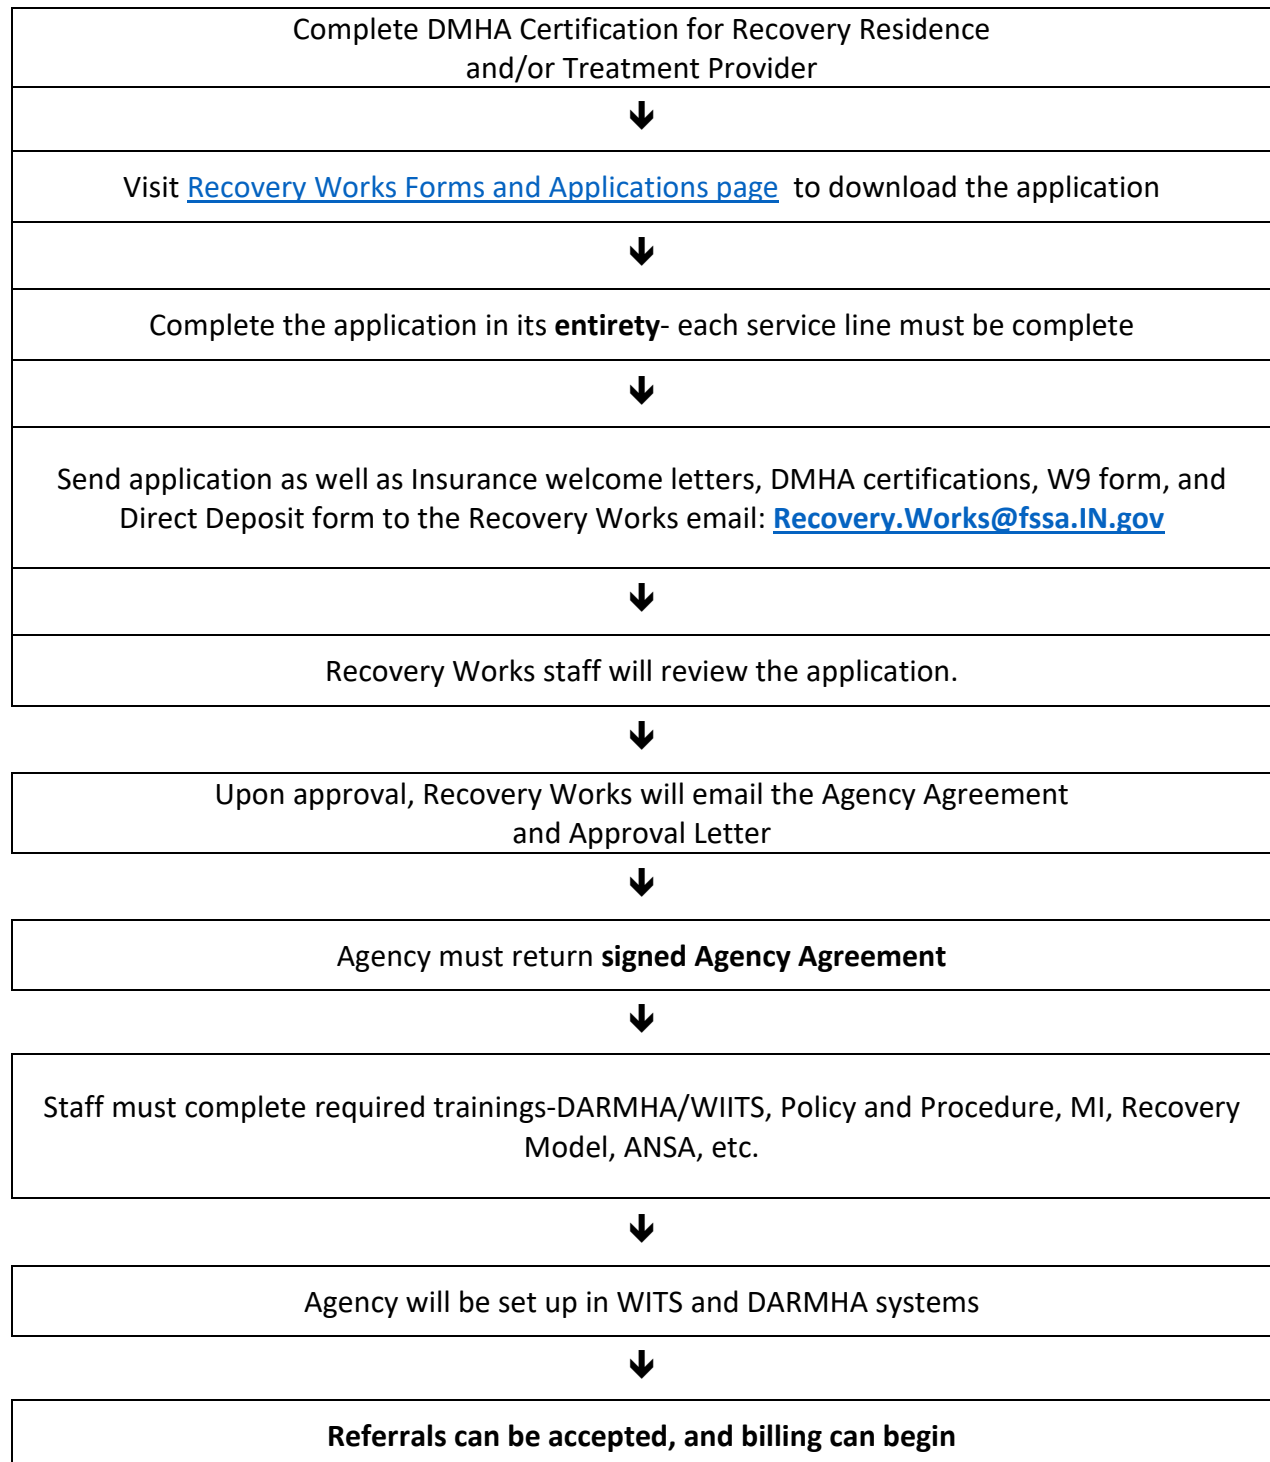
Complete DMHA Certification for Recovery Residence and/or Treatment Provider

Visit Recovery Works Forms and Applications page to download the application

Complete the application in its **entirety**- each service line must be complete

Send application as well as Insurance welcome letters, DMHA certifications, W9 form, and Direct Deposit form to the Recovery Works email: **Recovery.Works@fssa.IN.gov**

Recovery Works staff will review the application.

Upon approval, Recovery Works will email the Agency Agreement and Approval Letter

Agency must return **signed Agency Agreement**

Staff must complete required trainings-DARMHA/WIITS, Policy and Procedure, MI, Recovery Model, ANSA, etc.

Agency will be set up in WITS and DARMHA systems

**Referrals can be accepted, and billing can begin**